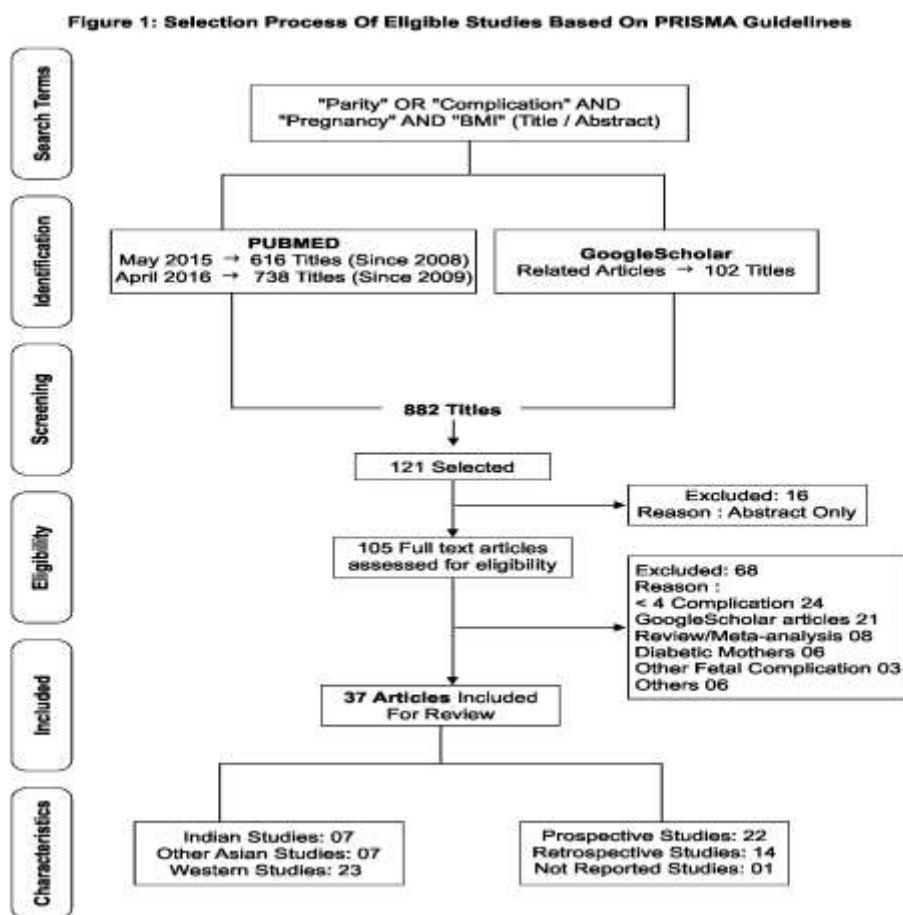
Figure 1: Selection Process Of Eligible Studies Based On PRISMA Guidelines

Search Terms

"Parity" OR "Complication" AND "Pregnancy" AND "BMI" (Title / Abstract)

Identification

PUBMED
May 2015 → 616 Titles (Since 2008)
April 2016 → 738 Titles (Since 2009)

GoogleScholar
Related Articles → 102 Titles

Screening

882 Titles

121 Selected

Eligibility

Excluded: 16
Reason : Abstract Only

105 Full text articles assessed for eligibility

Excluded: 68
Reason :
< 4 Complication 24
GoogleScholar articles 21
Review/Meta-analysis 08
Diabetic Mothers 06
Other Fetal Complication 03
Others 06

Included

37 Articles Included For Review

Characteristics

Indian Studies: 07
Other Asian Studies: 07
Western Studies: 23

Prospective Studies: 22
Retrospective Studies: 14
Not Reported Studies: 01